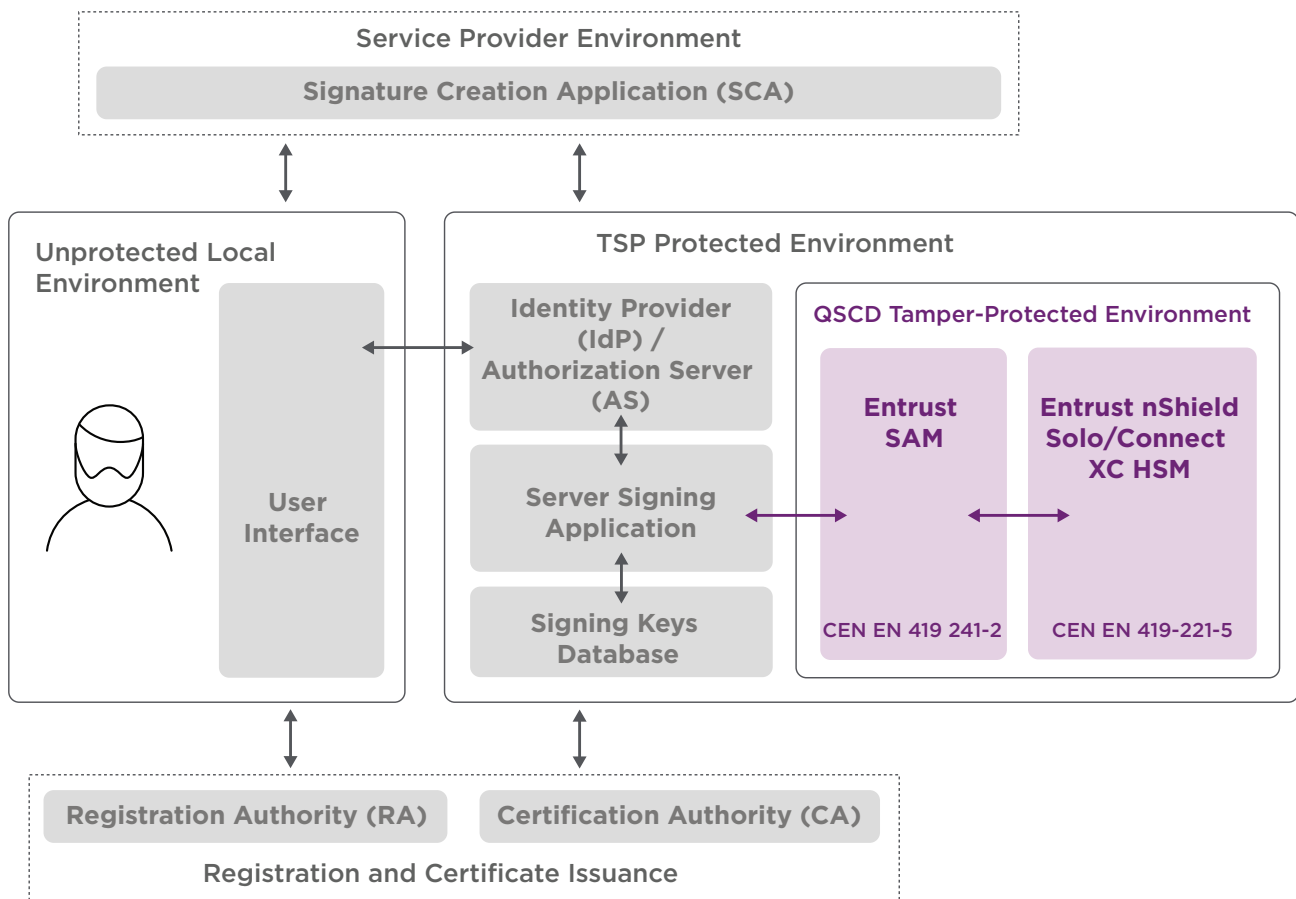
Service Provider Environment

Signature Creation Application (SCA)

Unprotected Local Environment

User Interface

TSP Protected Environment

Identity Provider (IdP) / Authorization Server (AS)

Server Signing Application

Signing Keys Database

QSCD Tamper-Protected Environment

Entrust SAM

CEN EN 419 241-2

Entrust nShield Solo/Connect XC HSM

CEN EN 419-221-5

Registration Authority (RA)

Certification Authority (CA)

Registration and Certificate Issuance